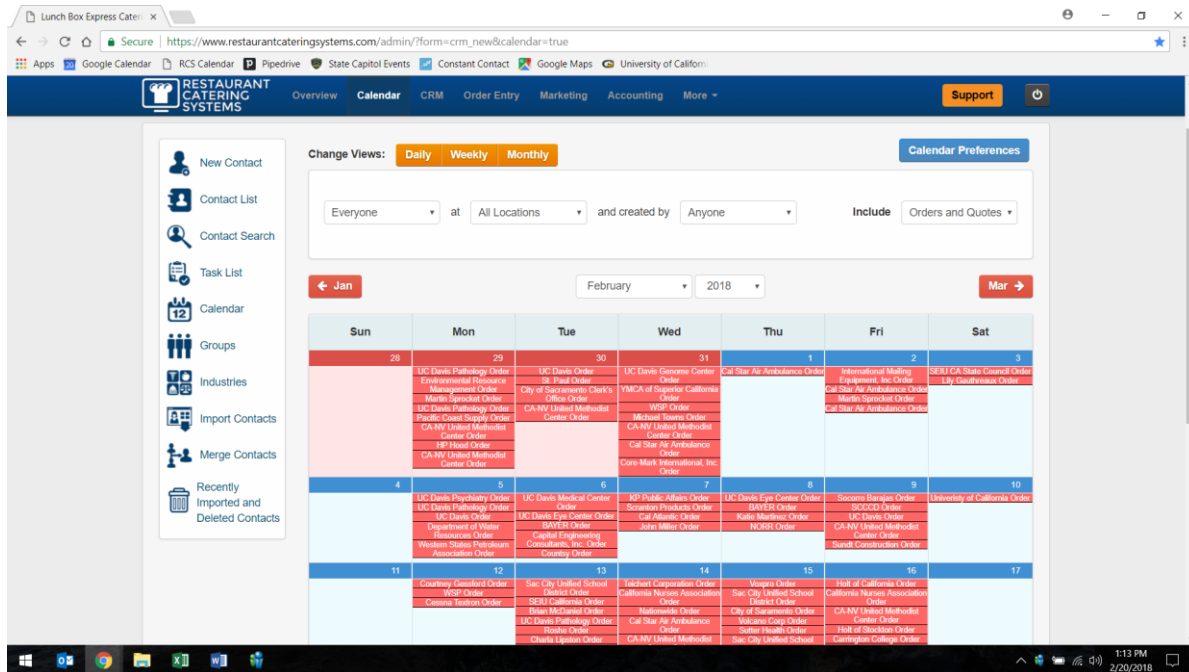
Lunch Box Express Cater ×

Secure | https://www.restaurantcateringsystems.com/admin/?form=crm_new&calendar=true

Apps Google Calendar RCS Calendar Pipedrive State Capitol Events Constant Contact Google Maps University of Californ

RESTAURANT CATERING SYSTEMS

Overview Calendar CRM Order Entry Marketing Accounting More ▾

Support

New Contact
Contact List
Contact Search
Task List
Calendar
Groups
Industries
Import Contacts
Merge Contacts
Recently Imported and Deleted Contacts

Change Views: Daily Weekly Monthly

Calendar Preferences

Everyone at All Locations and created by Anyone Include Orders and Quotes

← Jan February 2018 Mar →

| Sun | Mon | Tue | Wed | Thu | Fri | Sat |
|---|---|---|---|---|---|---|
| 28 | 29 UC Davis Pathology Order, Environmental Resource Management Order, Martin Sprocket Order, UC Davis Pathology Order, Pacific Coast Supply Order, CA-NV United Methodist Center Order, HP Hood Order, CA-NV United Methodist Center Order | 30 UC Davis Order, St. Paul Order, City of Sacramento Clerk's Office Order, CA-NV United Methodist Center Order | 31 UC Davis Genome Center Order, YMCA of Superior California Order, WSP Order, Michael Towns Order, CA-NV United Methodist Center Order, Cal Star Air Ambulance Order, Core-Mark International, Inc. Order | 1 Cal Star Air Ambulance Order | 2 International Mailing Equipment, Inc Order, Cal Star Air Ambulance Order, Martin Sprocket Order, Cal Star Air Ambulance Order | 3 SEIU CA State Council Order, Lily Gauthreaux Order |
| 4 | 5 UC Davis Psychiatry Order, UC Davis Pathology Order, UC Davis Order, Department of Water Resources Order, Western States Petroleum Association Order | 6 UC Davis Medical Center Order, UC Davis Eye Center Order, BAYER Order, Capital Engineering Consultants, Inc. Order, Country Order | 7 KP Public Affairs Order, Scranton Products Order, Cal Atlantic Order, John Miller Order | 8 UC Davis Eye Center Order, BAYER Order, Katie Martinez Order, NORR Order | 9 Socorro Barajas Order, SCCCD Order, UC Davis Order, CA-NV United Methodist Center Order, Sundt Construction Order | 10 University of California Order |
| 11 | 12 Courtney Gessford Order, WSP Order, Cessna Textron Order | 13 Sac City Unified School District Order, SEIU California Order, Brian McDaniel Order, UC Davis Pathology Order, Roshe Order, Charla Lipston Order | 14 Teichert Corporation Order, California Nurses Association Order, Nationwide Order, Cal Star Air Ambulance Order, CA-NV United Methodist | 15 Voxpro Order, Sac City Unified School District Order, City of Sacramento Order, Volcano Corp Order, Sutter Health Order, Sac City Unified School | 16 Holt of California Order, California Nurses Association Order, CA-NV United Methodist Center Order, Holt of Stockton Order, Carrington College Order | 17 |

1:13 PM 2/20/2018